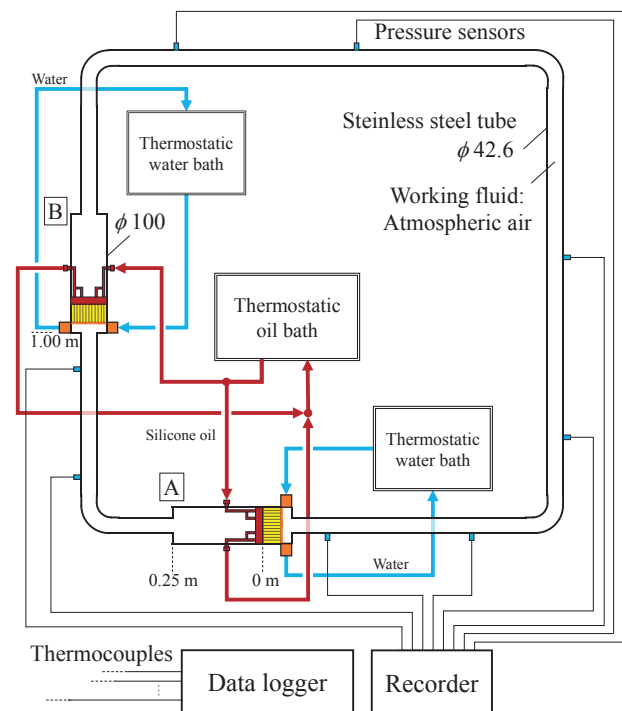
Pressure sensors

Water

Thermostatic water bath

Steinless steel tube

$\phi$ 42.6

Working fluid: Atmospheric air

B

$\phi$ 100

Thermostatic oil bath

1.00 m

Silicone oil

Thermostatic water bath

A

0.25 m

0 m

Water

Thermocouples

Data logger

Recorder